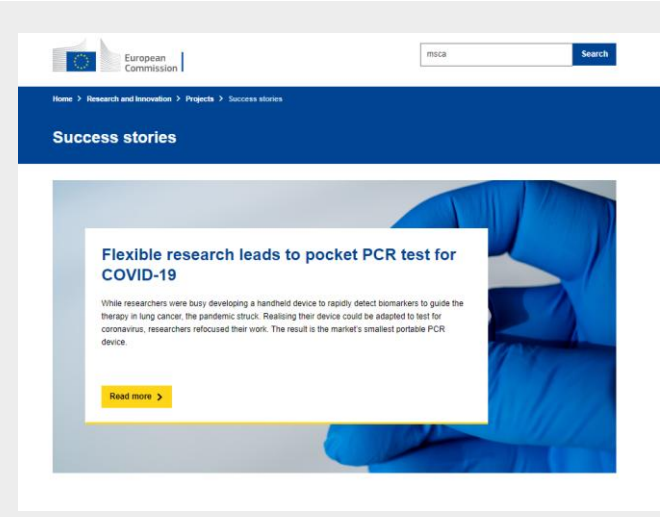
European Commission

msca

Search

Home > Research and Innovation > Projects > Success stories

Success stories

Flexible research leads to pocket PCR test for COVID-19

While researchers were busy developing a handheld device to rapidly detect biomarkers to guide the therapy in lung cancer, the pandemic struck. Realising their device could be adapted to test for coronavirus, researchers refocused their work. The result is the market's smallest portable PCR device.

Read more >